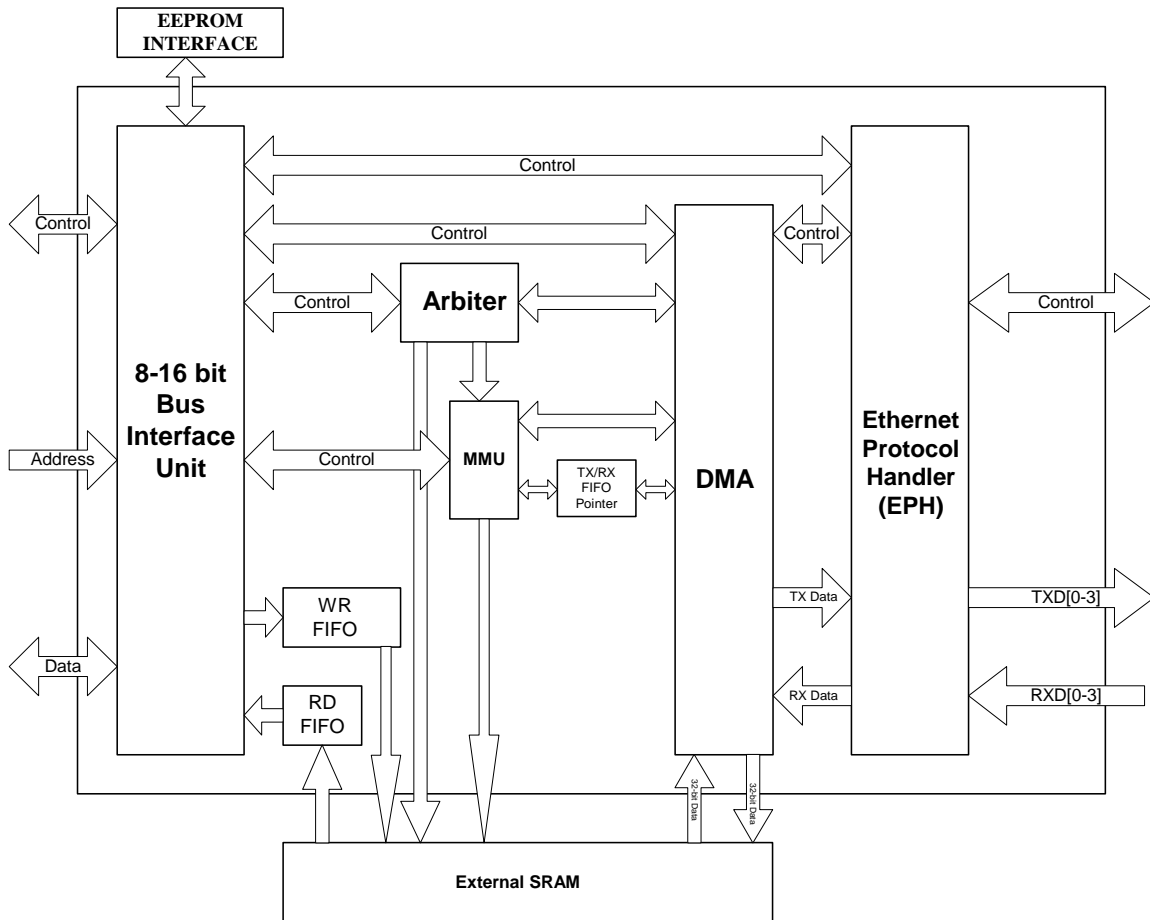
EEPROM INTERFACE

Control

Control

Control

Control

Control

Control

Control

Arbiter

8-16 bit Bus Interface Unit

Address

Control

MMU

TX/RX FIFO Pointer

DMA

Ethernet Protocol Handler (EPH)

WR FIFO

TX Data

TXD[0-3]

Data

RD FIFO

RX Data

RXD[0-3]

32-bit Data

32-bit Data

External SRAM